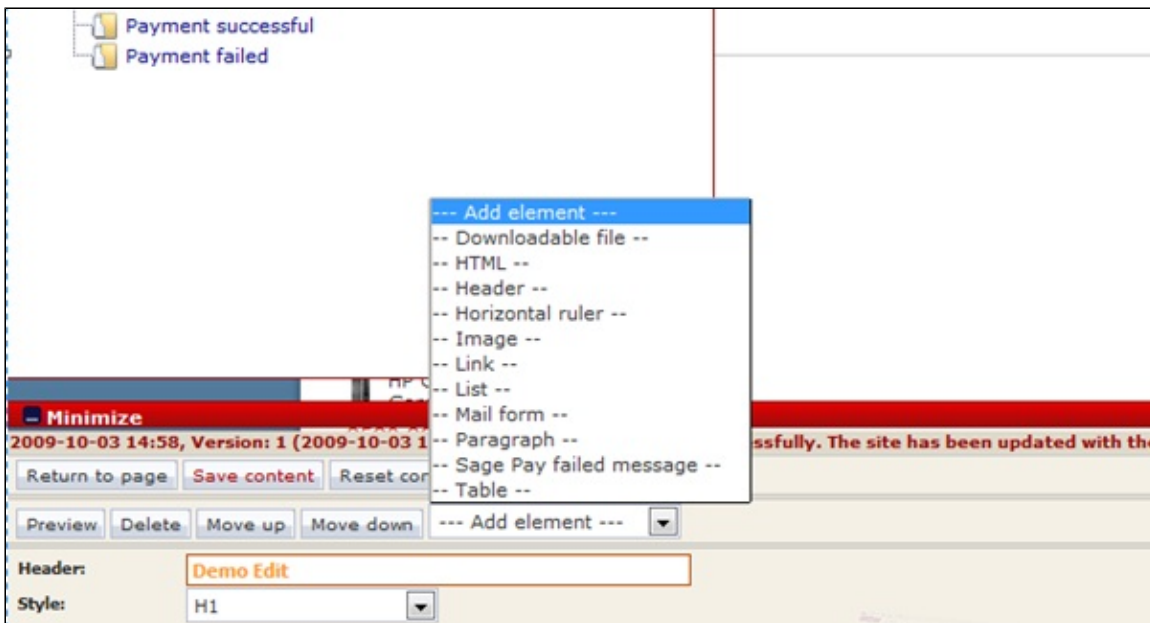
Payment successful
Payment failed

--- Add element ---
-- Downloadable file --
-- HTML --
-- Header --
-- Horizontal ruler --
-- Image --
-- Link --
-- List --
-- Mail form --
-- Paragraph --
-- Sage Pay failed message --
-- Table --

HP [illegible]

Minimize
2009-10-03 14:58, Version: 1 (2009-10-03 1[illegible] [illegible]ssfully. The site has been updated with th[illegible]

Return to page | Save content | Reset cor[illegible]

Preview | Delete | Move up | Move down | --- Add element ---

Header: Demo Edit
Style: H1